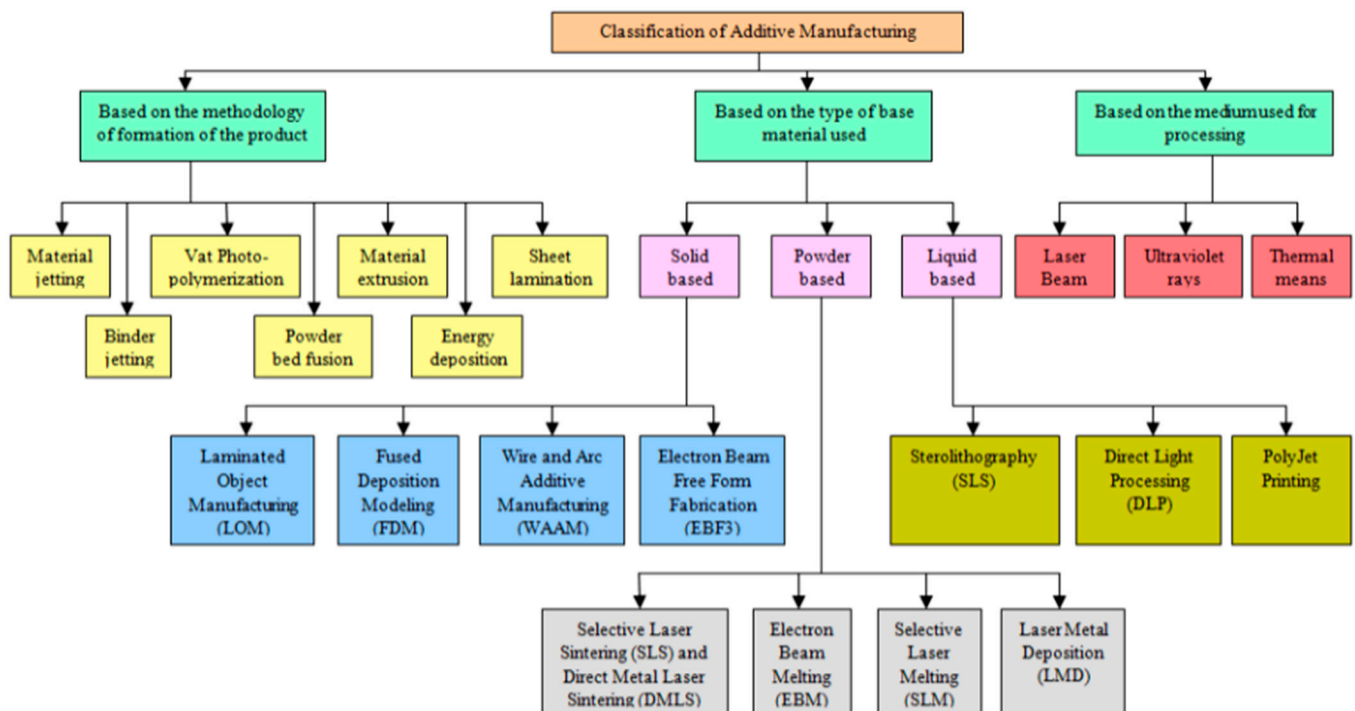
Classification of Additive Manufacturing

Based on the methodology of formation of the product

Based on the type of base material used

Based on the mediumused for processing

Material jetting

Binder jetting

Vat Photo-polymerization

Powder bed fusion

Material extrusion

Energy deposition

Sheet lamination

Solid based

Powder based

Liquid based

Laser Beam

Ultraviolet rays

Thermal means

Laminated Object Manufacturing (LOM)

Fused Deposition Modeling (FDM)

Wire and Arc Additive Manufacturing (WAAM)

Electron Beam Free Form Fabrication (EBF3)

Sterolithography (SLS)

Direct Light Processing (DLP)

PolyJet Printing

Selective Laser Sintering (SLS) and Direct Metal Laser Sintering (DMLS)

Electron Beam Melting (EBM)

Selective Laser Melting (SLM)

Laser Metal Deposition (LMD)